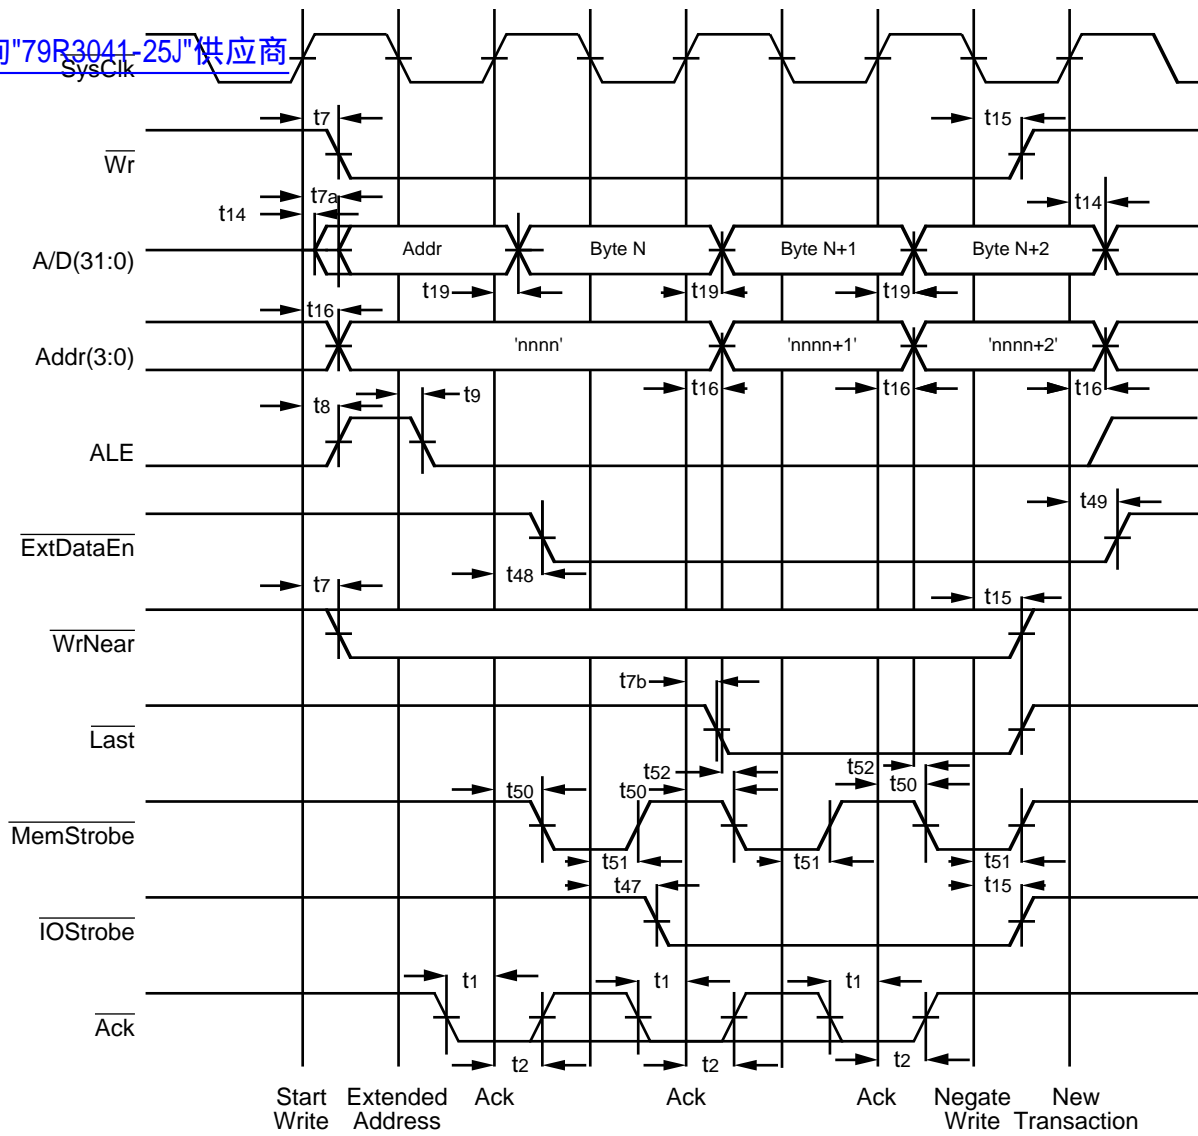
询"79R3041-25J"供应商

SysClk

t7

t15

$\overline{\text{Wr}}$

t7a

t14

t14

A/D(31:0)

Addr

Byte N

Byte N+1

Byte N+2

t19

t19

t19

t16

Addr(3:0)

'nnnn'

'nnnn+1'

'nnnn+2'

t16

t16

t16

t8

t9

ALE

t49

$\overline{\text{ExtDataEn}}$

t48

t7

t15

$\overline{\text{WrNear}}$

t7b

$\overline{\text{Last}}$

t52

t52

t50

t50

t50

$\overline{\text{MemStrobe}}$

t51

t51

t51

t47

t15

$\overline{\text{IOStrobe}}$

t1

t1

t1

$\overline{\text{Ack}}$

t2

t2

t2

Start Write

Extended Address

Ack

Ack

Ack

Negate Write

New Transaction